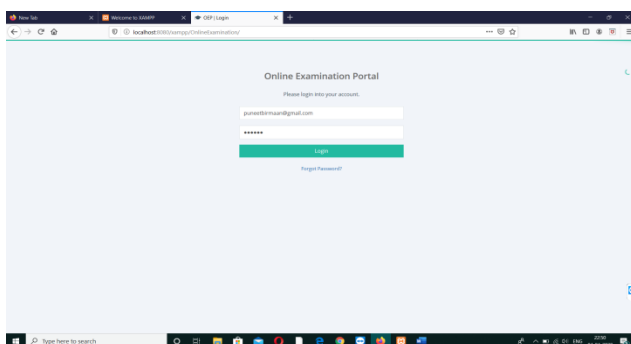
New Tab
Welcome to XAMPP
OEP | Login
localhost:8080/xampp/OnlineExamination/

Online Examination Portal
Please login into your account.
puneetbirmaan@gmail.com
••••••
Login
Forgot Password?

Type here to search
ENG
22:50